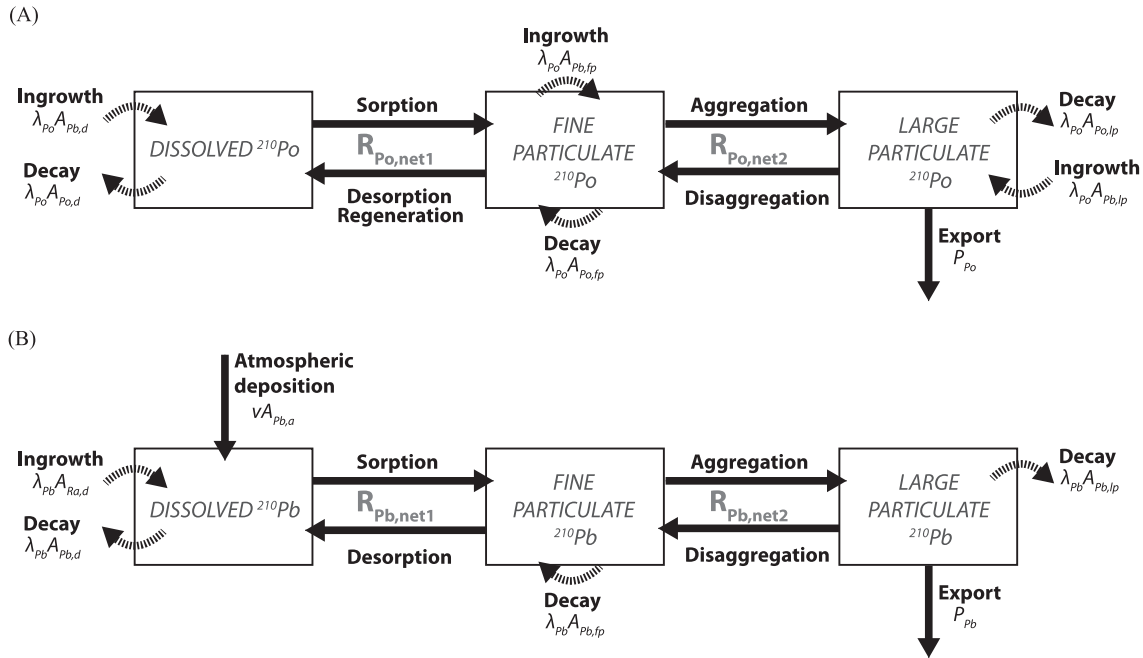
(A)

Ingrowth
$\lambda_{Po}A_{Pb,d}$

Decay
$\lambda_{Po}A_{Po,d}$

DISSOLVED $^{210}$Po

Sorption

$R_{Po,net1}$

Desorption
Regeneration

Ingrowth
$\lambda_{Po}A_{Pb,fp}$

FINE PARTICULATE $^{210}$Po

Decay
$\lambda_{Po}A_{Po,fp}$

Aggregation

$R_{Po,net2}$

Disaggregation

LARGE PARTICULATE $^{210}$Po

Decay
$\lambda_{Po}A_{Po,lp}$

Ingrowth
$\lambda_{Po}A_{Pb,lp}$

Export
$P_{Po}$

(B)

Atmospheric deposition
$vA_{Pb,a}$

Ingrowth
$\lambda_{Pb}A_{Ra,d}$

Decay
$\lambda_{Pb}A_{Pb,d}$

DISSOLVED $^{210}$Pb

Sorption

$R_{Pb,net1}$

Desorption

FINE PARTICULATE $^{210}$Pb

Decay
$\lambda_{Pb}A_{Pb,fp}$

Aggregation

$R_{Pb,net2}$

Disaggregation

LARGE PARTICULATE $^{210}$Pb

Decay
$\lambda_{Pb}A_{Pb,lp}$

Export
$P_{Pb}$